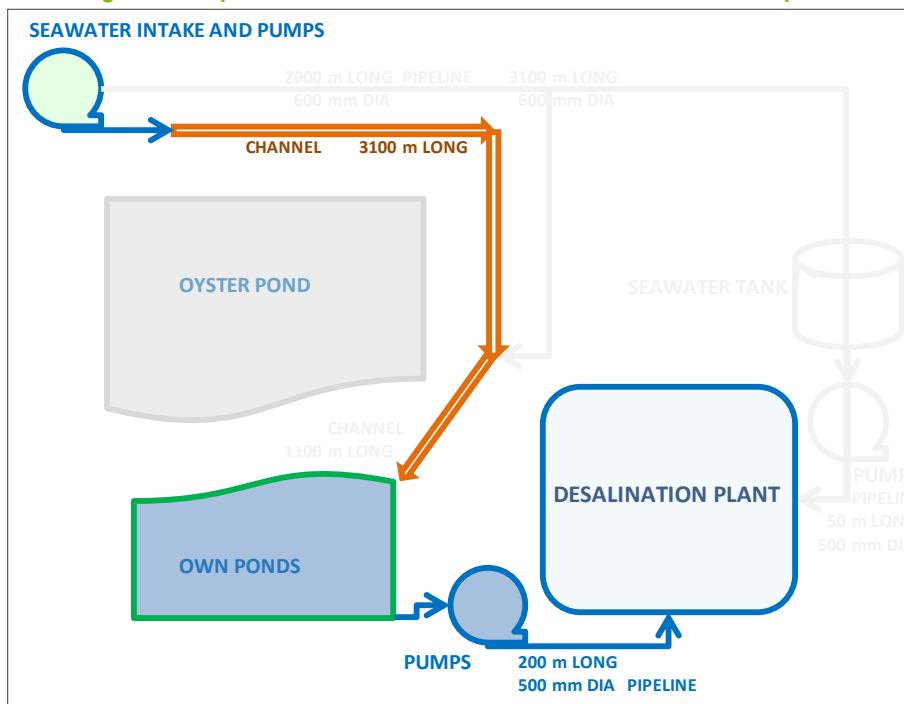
SEAWATER INTAKE AND PUMPS

2000 m LONG PIPELINE
600 mm DIA

3100 m LONG
600 mm DIA

CHANNEL 3100 m LONG

OYSTER POND

SEAWATER TANK

CHANNEL
1100 m LONG

PUMP
PIPELI
50 m LON
500 mm DI

DESALINATION PLANT

OWN PONDS

PUMPS

200 m LONG
500 mm DIA PIPELINE